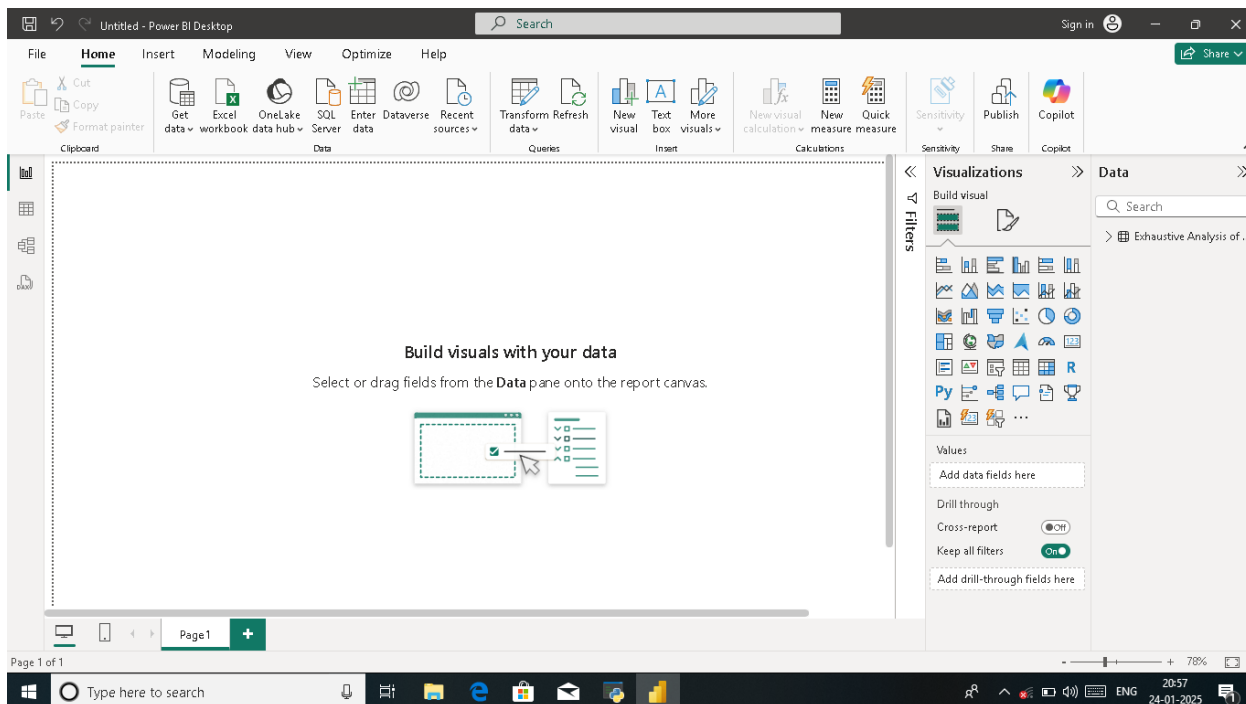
Untitled - Power BI Desktop

Search

Sign in

File Home Insert Modeling View Optimize Help

Share

Paste
Cut
Copy
Format painter
Clipboard

Get data
Excel workbook
OneLake data hub
SQL Server
Enter data
Dataverse
Recent sources
Data

Transform data
Refresh
Queries

New visual
Text box
More visuals
Insert

New visual calculation
New measure
Quick measure
Calculations

Sensitivity
Sensitivity

Publish
Share

Copilot
Copilot

Build visuals with your data

Select or drag fields from the **Data** pane onto the report canvas.

Filters

Visualizations

Build visual

Py R

Values

Add data fields here

Drill through

Cross-report Off

Keep all filters On

Add drill-through fields here

Data

Search

Exhaustive Analysis of .

Page1

+

Page 1 of 1

78%

Type here to search

ENG

20:57
24-01-2025